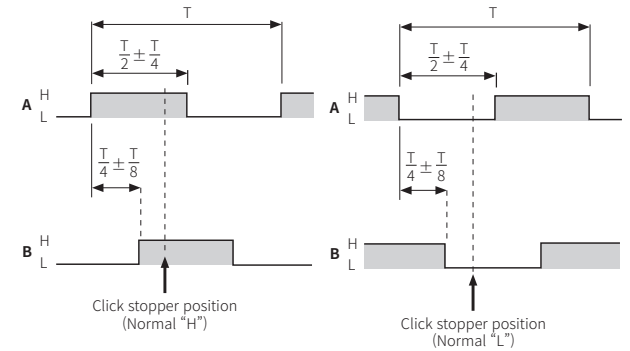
T

$\frac{T}{2} \pm \frac{T}{4}$

A H L

$\frac{T}{4} \pm \frac{T}{8}$

B H L

Click stopper position (Normal "H")

T

$\frac{T}{2} \pm \frac{T}{4}$

A H L

$\frac{T}{4} \pm \frac{T}{8}$

B H L

Click stopper position (Normal "L")